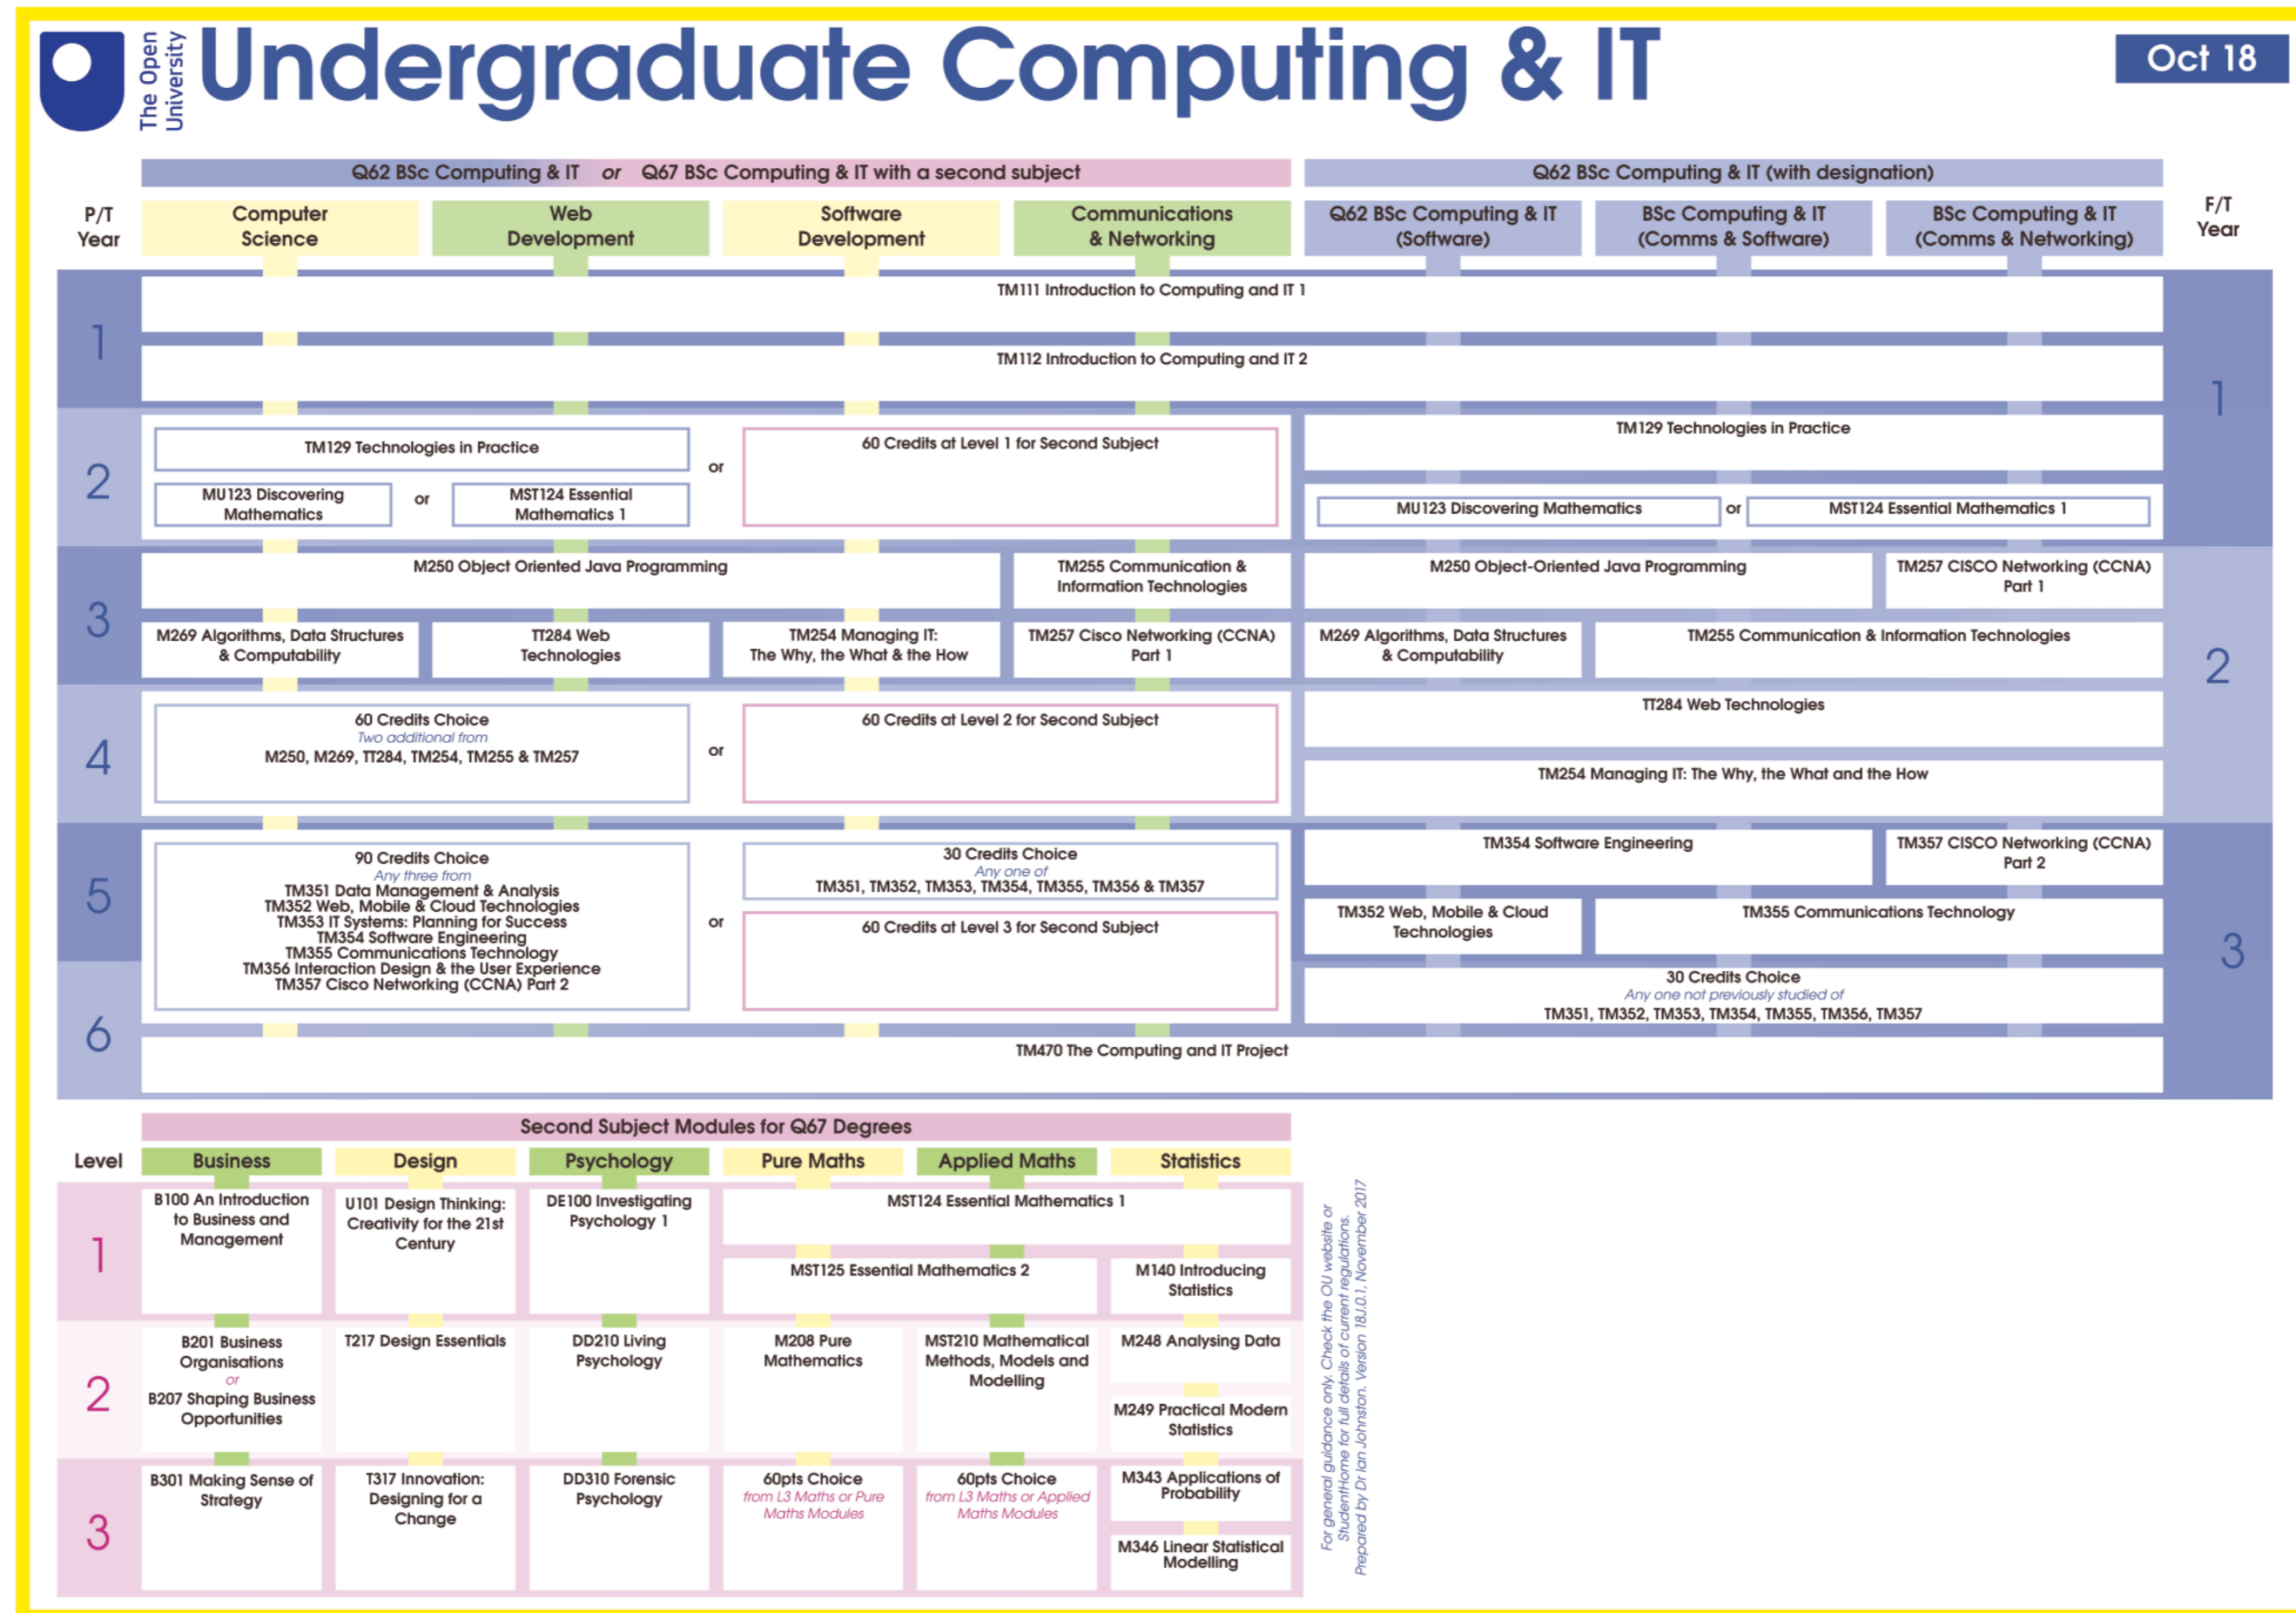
The Open University

Undergraduate Computing & IT

Oct 18

Q62 BSc Computing & IT or Q67 BSc Computing & IT with a second subject

Q62 BSc Computing & IT (with designation)

P/T Year

Computer Science

Web Development

Software Development

Communications & Networking

Q62 BSc Computing & IT (Software)

BSc Computing & IT (Comms & Software)

BSc Computing & IT (Comms & Networking)

F/T Year

1

TM111 Introduction to Computing and IT 1

TM112 Introduction to Computing and IT 2

1

2

TM129 Technologies in Practice

MU123 Discovering Mathematics

or

MST124 Essential Mathematics 1

or

60 Credits at Level 1 for Second Subject

TM129 Technologies in Practice

MU123 Discovering Mathematics

or

MST124 Essential Mathematics 1

3

M250 Object Oriented Java Programming

TM255 Communication & Information Technologies

M269 Algorithms, Data Structures & Computability

TT284 Web Technologies

TM254 Managing IT: The Why, the What & the How

TM257 Cisco Networking (CCNA) Part 1

M250 Object-Oriented Java Programming

TM257 CISCO Networking (CCNA) Part 1

M269 Algorithms, Data Structures & Computability

TM255 Communication & Information Technologies

2

4

60 Credits Choice
Two additional from
M250, M269, TT284, TM254, TM255 & TM257

or

60 Credits at Level 2 for Second Subject

TT284 Web Technologies

TM254 Managing IT: The Why, the What and the How

5

90 Credits Choice
Any three from
TM351 Data Management & Analysis
TM352 Web, Mobile & Cloud Technologies
TM353 IT Systems: Planning for Success
TM354 Software Engineering
TM355 Communications Technology
TM356 Interaction Design & the User Experience
TM357 Cisco Networking (CCNA) Part 2

or

30 Credits Choice
Any one of
TM351, TM352, TM353, TM354, TM355, TM356 & TM357

60 Credits at Level 3 for Second Subject

TM354 Software Engineering

TM357 CISCO Networking (CCNA) Part 2

TM352 Web, Mobile & Cloud Technologies

TM355 Communications Technology

3

30 Credits Choice
Any one not previously studied of
TM351, TM352, TM353, TM354, TM355, TM356, TM357

6

TM470 The Computing and IT Project

Second Subject Modules for Q67 Degrees

| Level | Business | Design | Psychology | Pure Maths | Applied Maths | Statistics |
|---|---|---|---|---|---|---|
| 1 | B100 An Introduction to Business and Management | U101 Design Thinking: Creativity for the 21st Century | DE100 Investigating Psychology 1 | MST124 Essential Mathematics 1; MST125 Essential Mathematics 2 | MST124 Essential Mathematics 1; MST125 Essential Mathematics 2 | M140 Introducing Statistics |
| 2 | B201 Business Organisations or B207 Shaping Business Opportunities | T217 Design Essentials | DD210 Living Psychology | M208 Pure Mathematics | MST210 Mathematical Methods, Models and Modelling | M248 Analysing Data; M249 Practical Modern Statistics |
| 3 | B301 Making Sense of Strategy | T317 Innovation: Designing for a Change | DD310 Forensic Psychology | 60pts Choice from L3 Maths or Pure Maths Modules | 60pts Choice from L3 Maths or Applied Maths Modules | M343 Applications of Probability; M346 Linear Statistical Modelling |

For general guidance only. Check the OU website or StudentHome for full details of current regulations.
Prepared by Dr Ian Johnston. Version 18J.0.1, November 2017